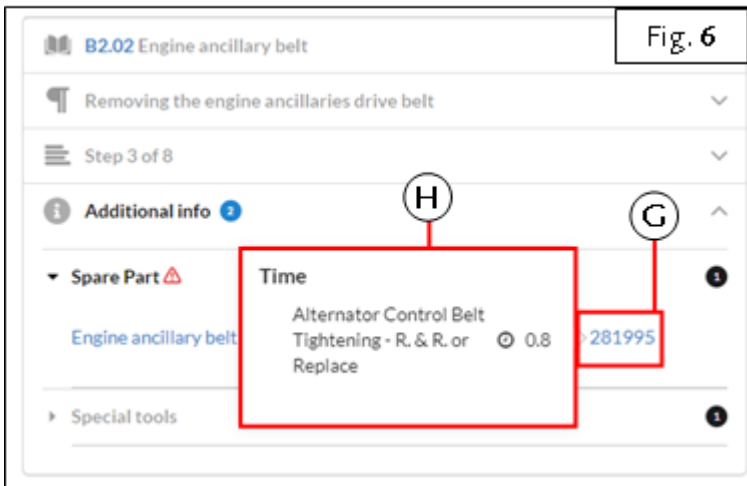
Fig. 6

B2.02 Engine ancillary belt

Removing the engine ancillaries drive belt

Step 3 of 8

Additional info 2

H

G

Spare Part

1

Time

Alternator Control Belt Tightening - R. & R. or Replace

0.8

Engine ancillary belt

281995

Special tools

1